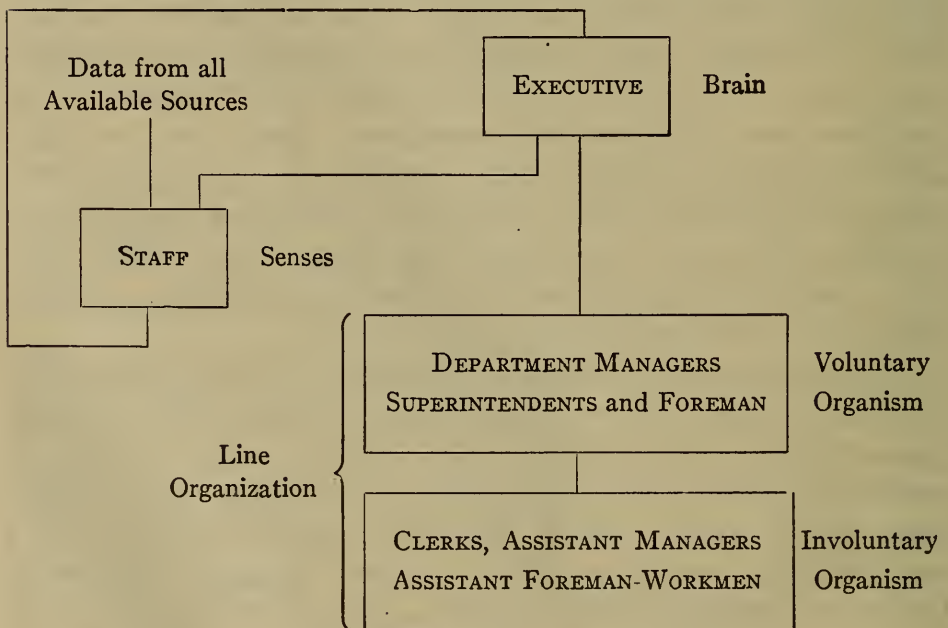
Data from all Available Sources

Executive

Brain

Staff

Senses

Department Managers
Superintendents and Foreman

Voluntary Organism

Line Organization

Clerks, Assistant Managers
Assistant Foreman-Workmen

Involuntary Organism